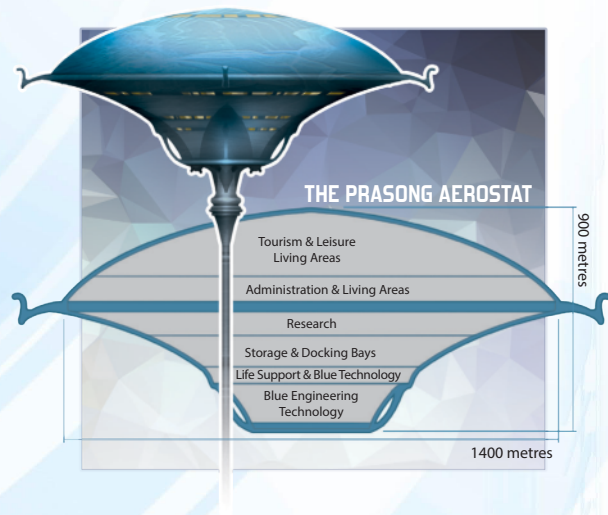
THE PRASONG AEROSTAT

Tourism & Leisure Living Areas

Administration & Living Areas

Research

Storage & Docking Bays

Life Support & Blue Technology

Blue Engineering Technology

900 metres

1400 metres